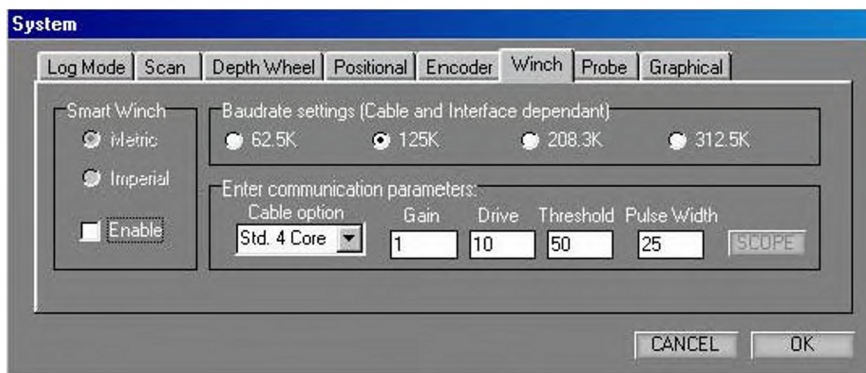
System

Log Mode | Scan | Depth Wheel | Positional | Encoder | Winch | Probe | Graphical

Smart Winch
Metric
Imperial
Enable

Baudrate settings (Cable and Interface dependant)
62.5K
125K
208.3K
312.5K

Enter communication parameters:
Cable option
Std. 4 Core
Gain
1
Drive
10
Threshold
50
Pulse Width
25
SCOPE

CANCEL
OK